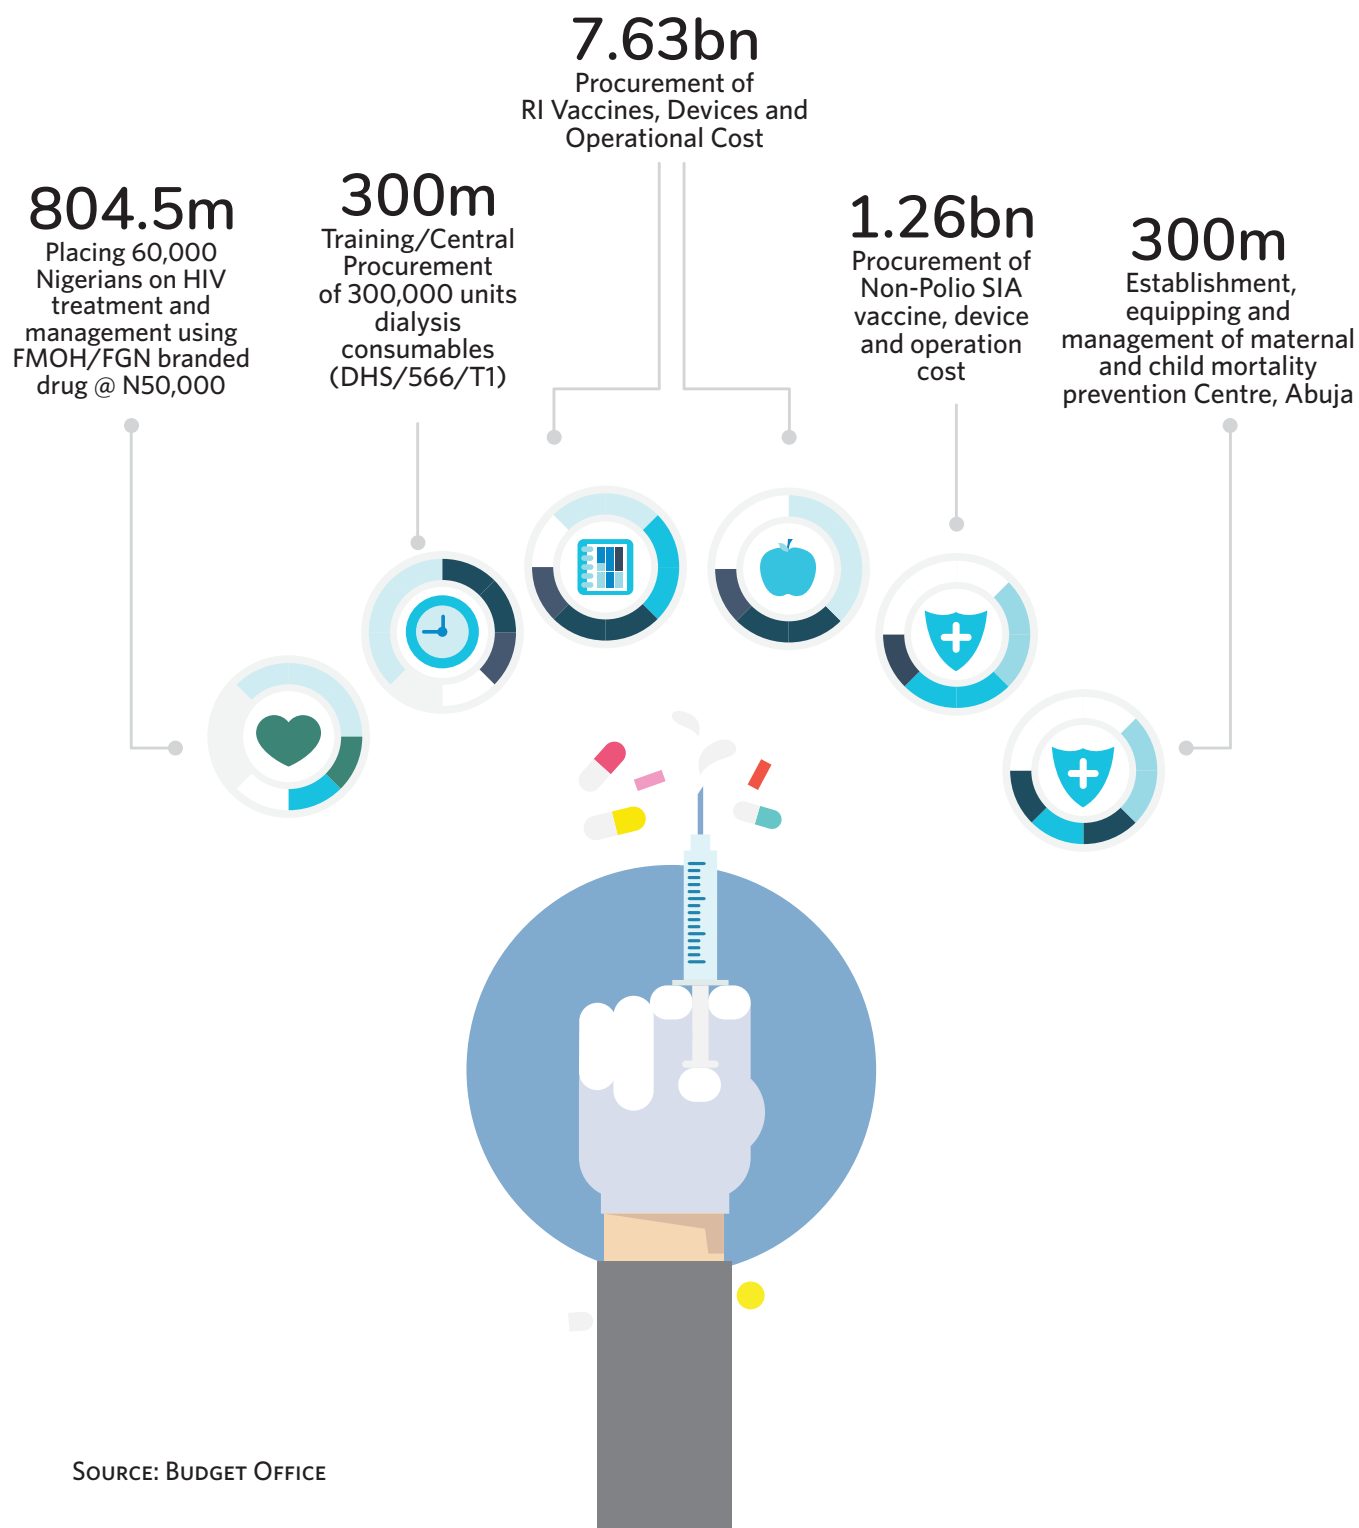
7.63bn
Procurement of RI Vaccines, Devices and Operational Cost

804.5m
Placing 60,000 Nigerians on HIV treatment and management using FMOH/FGN branded drug @ N50,000

300m
Training/Central Procurement of 300,000 units dialysis consumables (DHS/566/T1)

1.26bn
Procurement of Non-Polio SIA vaccine, device and operation cost

300m
Establishment, equipping and management of maternal and child mortality prevention Centre, Abuja

Source: Budget Office